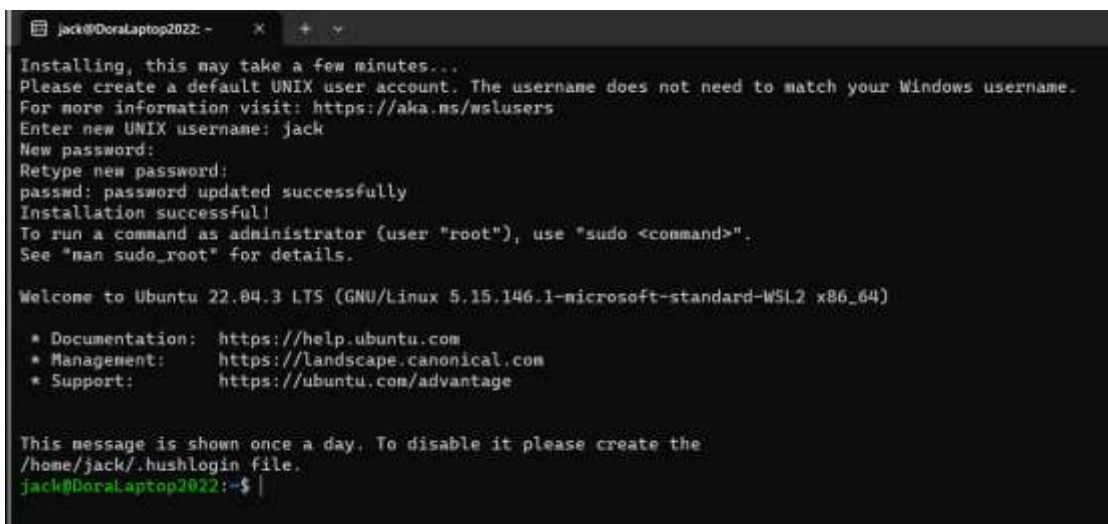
jack@DoraLaptop2022: ~ × + ⌄

Installing, this may take a few minutes...
Please create a default UNIX user account. The username does not need to match your Windows username.
For more information visit: https://aka.ms/wslusers
Enter new UNIX username: jack
New password:
Retype new password:
passwd: password updated successfully
Installation successful!
To run a command as administrator (user "root"), use "sudo <command>".
See "man sudo_root" for details.

Welcome to Ubuntu 22.04.3 LTS (GNU/Linux 5.15.146.1-microsoft-standard-WSL2 x86_64)

* Documentation: https://help.ubuntu.com
* Management: https://landscape.canonical.com
* Support: https://ubuntu.com/advantage

This message is shown once a day. To disable it please create the
/home/jack/.hushlogin file.
jack@DoraLaptop2022:~$ |